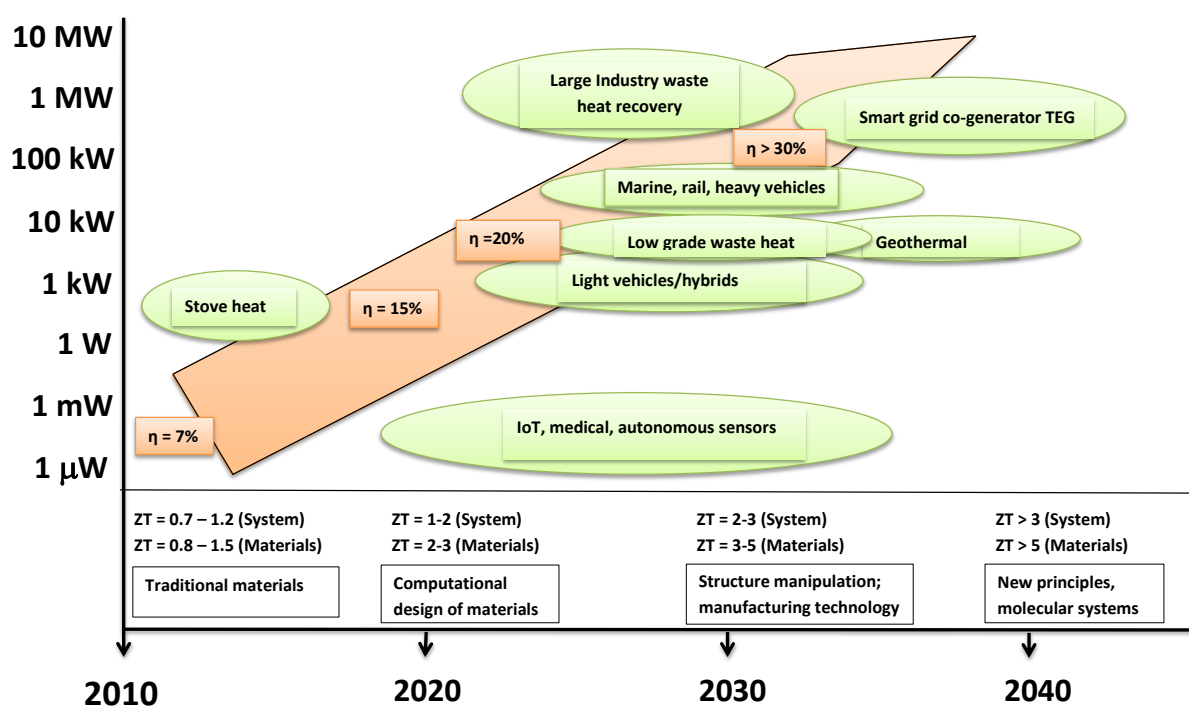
10 MW
1 MW
100 kW
10 kW
1 kW
1 W
1 mW
1 $\mu$W

Large Industry waste heat recovery

Smart grid co-generator TEG

η > 30%

Marine, rail, heavy vehicles

η =20%

Low grade waste heat

Geothermal

Light vehicles/hybrids

Stove heat

η = 15%

η = 7%

IoT, medical, autonomous sensors

ZT = 0.7 – 1.2 (System)
ZT = 0.8 – 1.5 (Materials)

Traditional materials

ZT = 1-2 (System)
ZT = 2-3 (Materials)

Computational design of materials

ZT = 2-3 (System)
ZT = 3-5 (Materials)

Structure manipulation; manufacturing technology

ZT > 3 (System)
ZT > 5 (Materials)

New principles, molecular systems

2010
2020
2030
2040